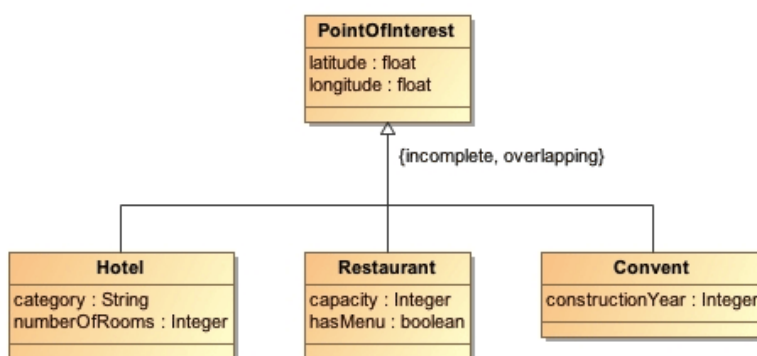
PointOfInterest
latitude : float
longitude : float

{incomplete, overlapping}

Hotel
category : String
numberOfRooms : Integer

Restaurant
capacity : Integer
hasMenu : boolean

Convent
constructionYear : Integer